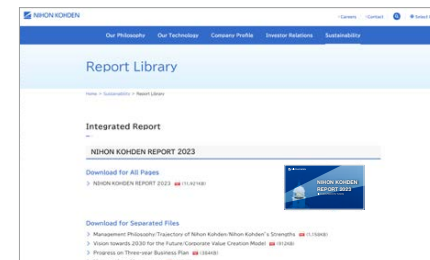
NIHON KOHDEN

Careers Contact Select

Our Philosophy Our Technology Company Profile Investor Relations Sustainability

Report Library

Home > Sustainability > Report Library

Integrated Report

NIHON KOHDEN REPORT 2023

Download for All Pages

> NIHON KOHDEN REPORT 2023 (11,921KB)

NIHON KOHDEN REPORT 2023

Download for Separated Files

> Management Philosophy/Trajectory of Nihon Kohden/Nihon Kohden's Strengths (1,159KB)

> Vision towards 2030 for the Future/Corporate Value Creation Model (912KB)

> Progress on Three-year Business Plan (384KB)